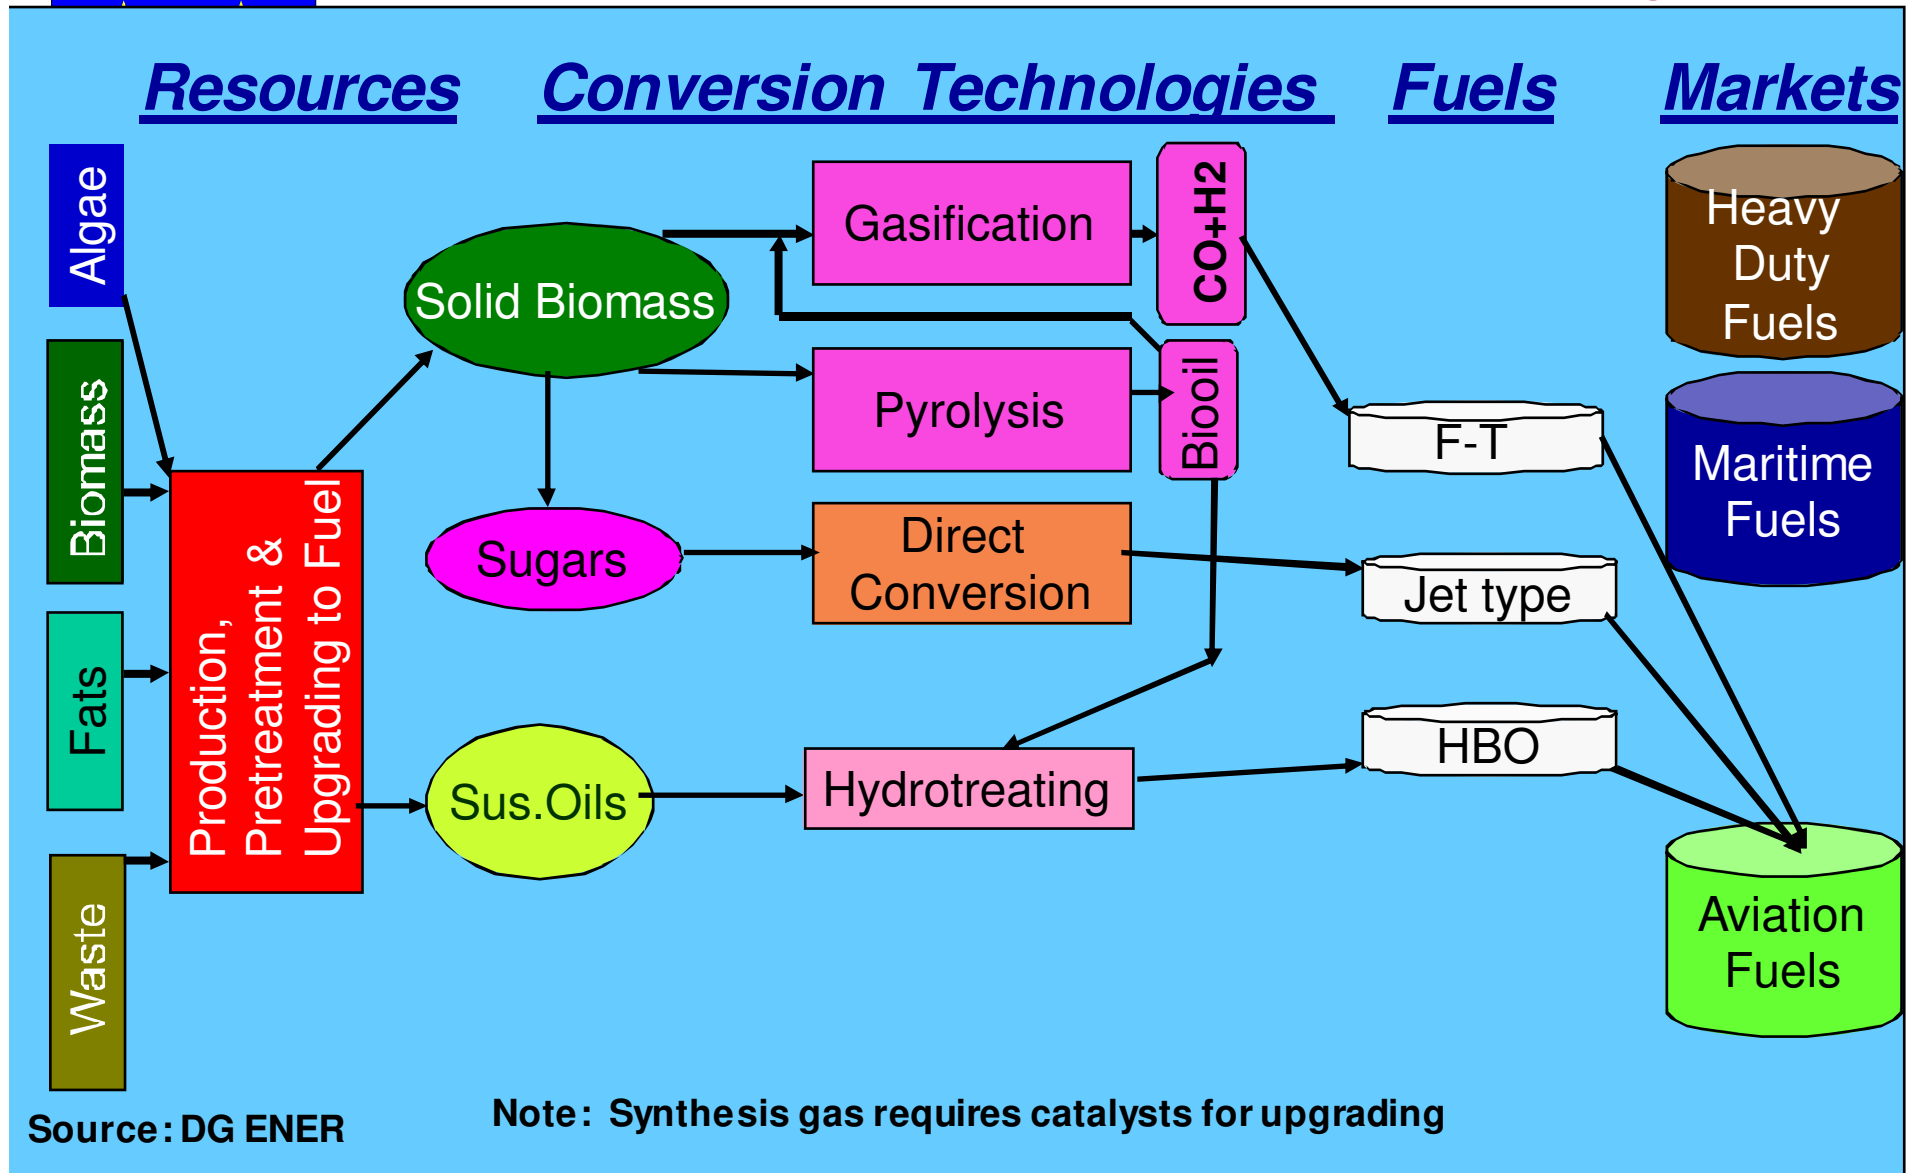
Resources Conversion Technologies Fuels Markets

Algae

Biomass

Fats

Waste

Production, Pretreatment & Upgrading to Fuel

Solid Biomass

Sugars

Sus.Oils

Gasification

Pyrolysis

Direct Conversion

Hydrotreating

CO+H2

Biooil

F-T

Jet type

HBO

Heavy Duty Fuels

Maritime Fuels

Aviation Fuels

Source: DG ENER

Note: Synthesis gas requires catalysts for upgrading